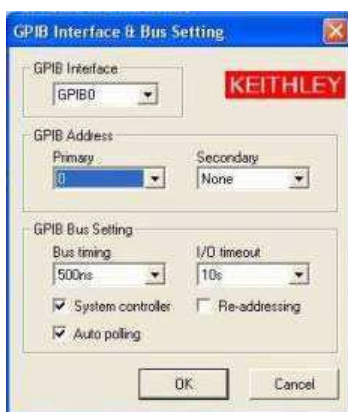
GPIB Interface & Bus Setting

GPIB Interface
GPIB0

KEITHLEY

GPIB Address
Primary
0
Secondary
None

GPIB Bus Setting
Bus timing
500ns
I/O timeout
10s
System controller
Re-addressing
Auto polling

OK
Cancel